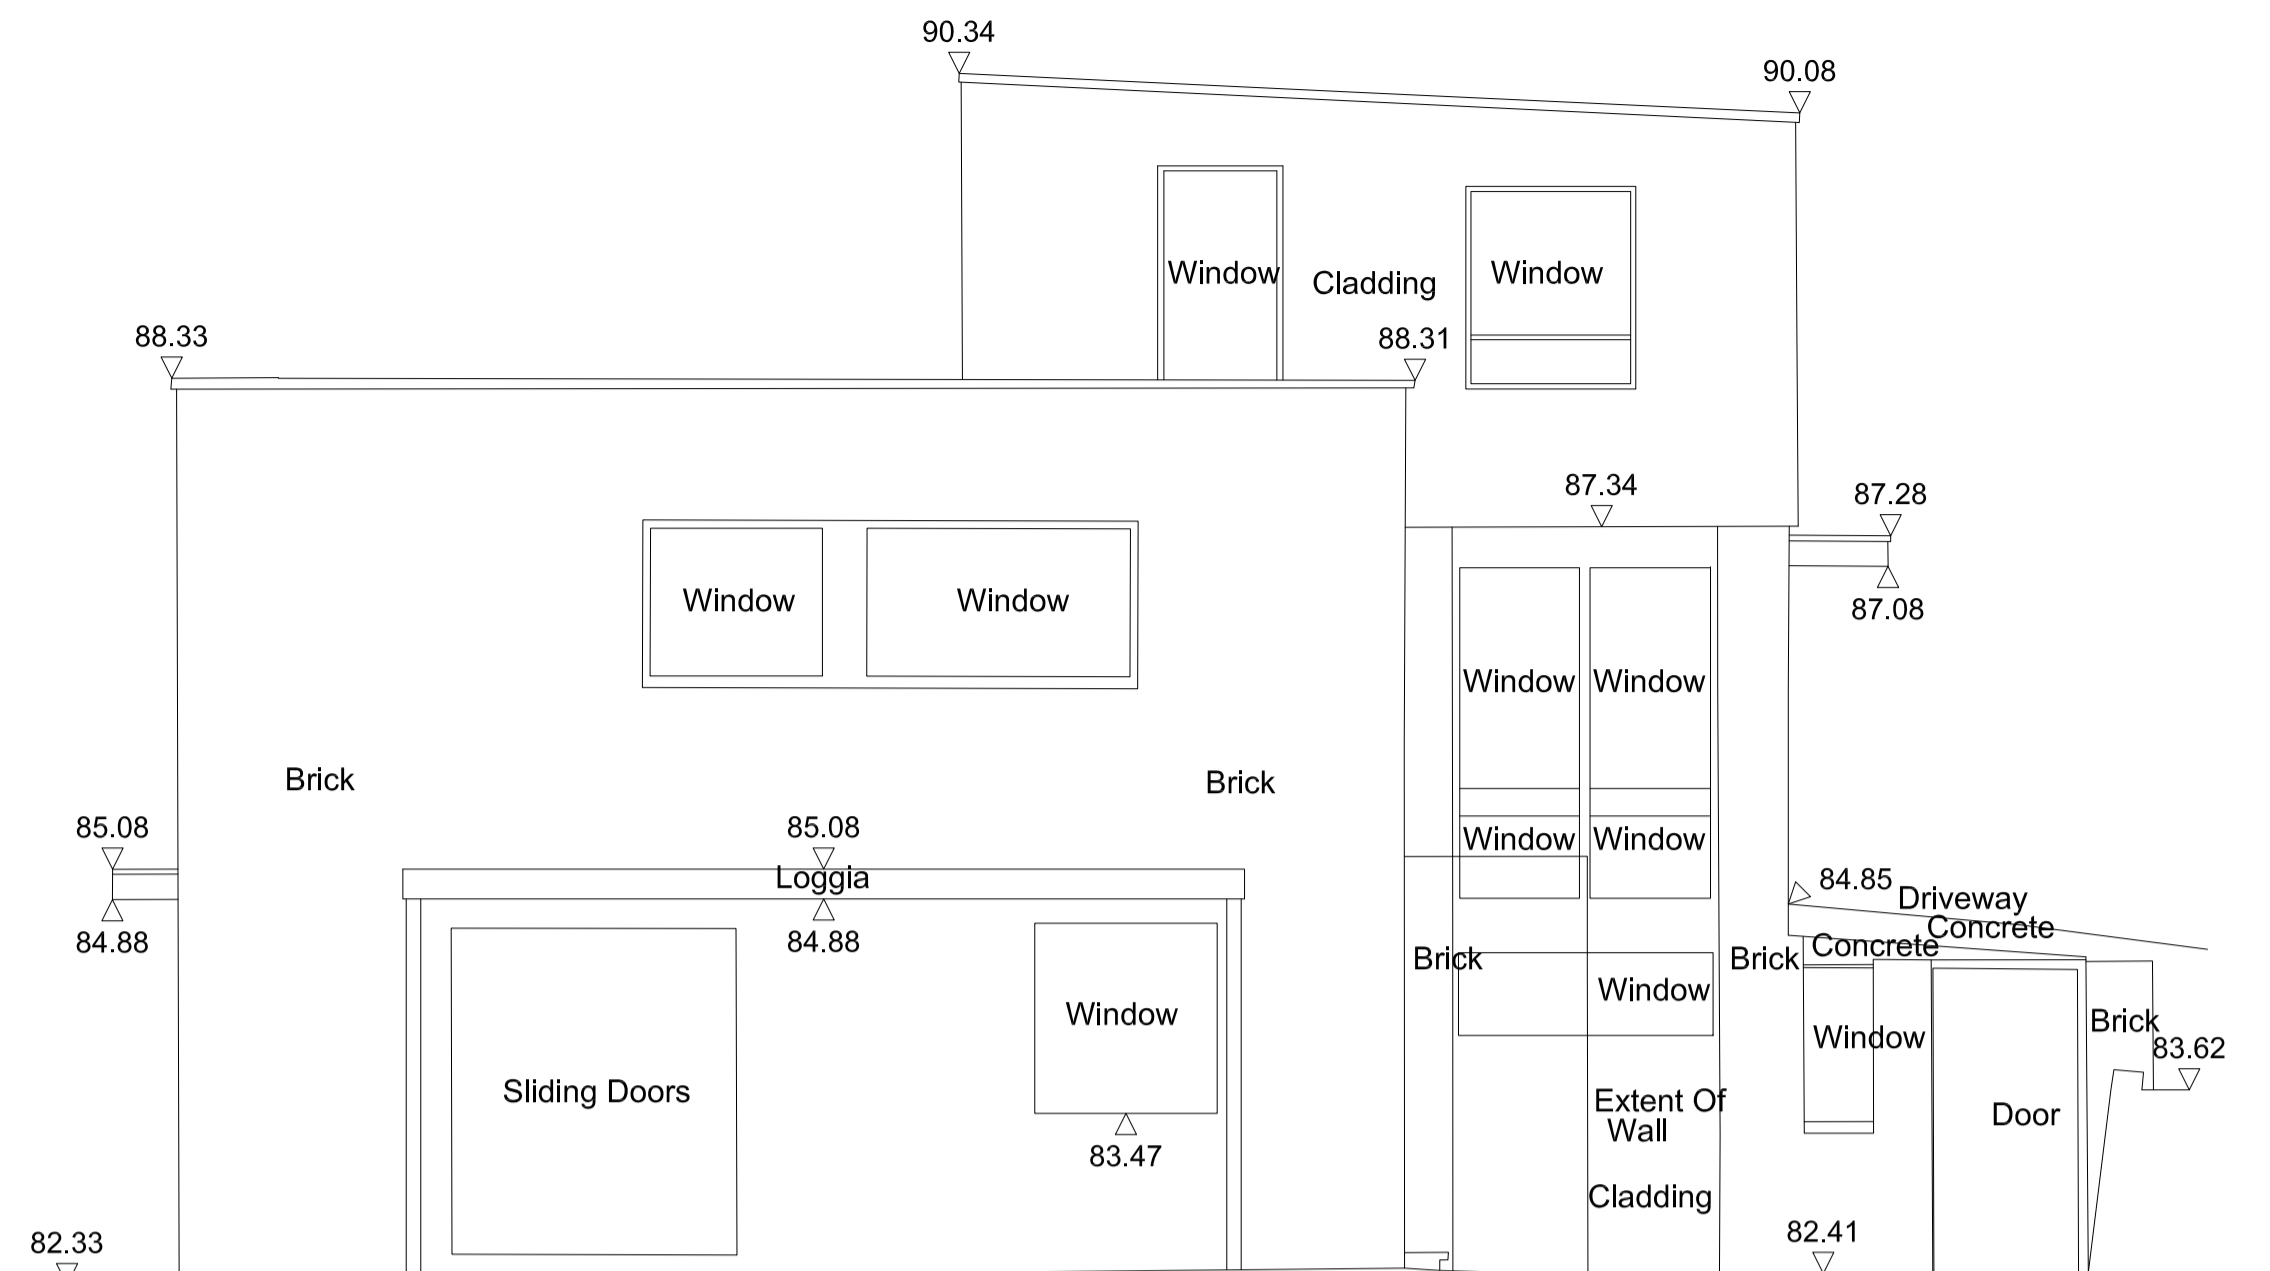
90.34

90.08

Window

Cladding

Window

88.33

88.31

87.34

87.28

87.08

Window

Window

Window

Window

Brick

Brick

Window

Window

85.08

85.08

Loggia

84.88

84.88

84.85

Driveway Concrete

Brick

Concrete

Brick

Window

Window

Window

Brick

83.62

Sliding Doors

83.47

Extent Of Wall

Door

Cladding

82.33

82.41